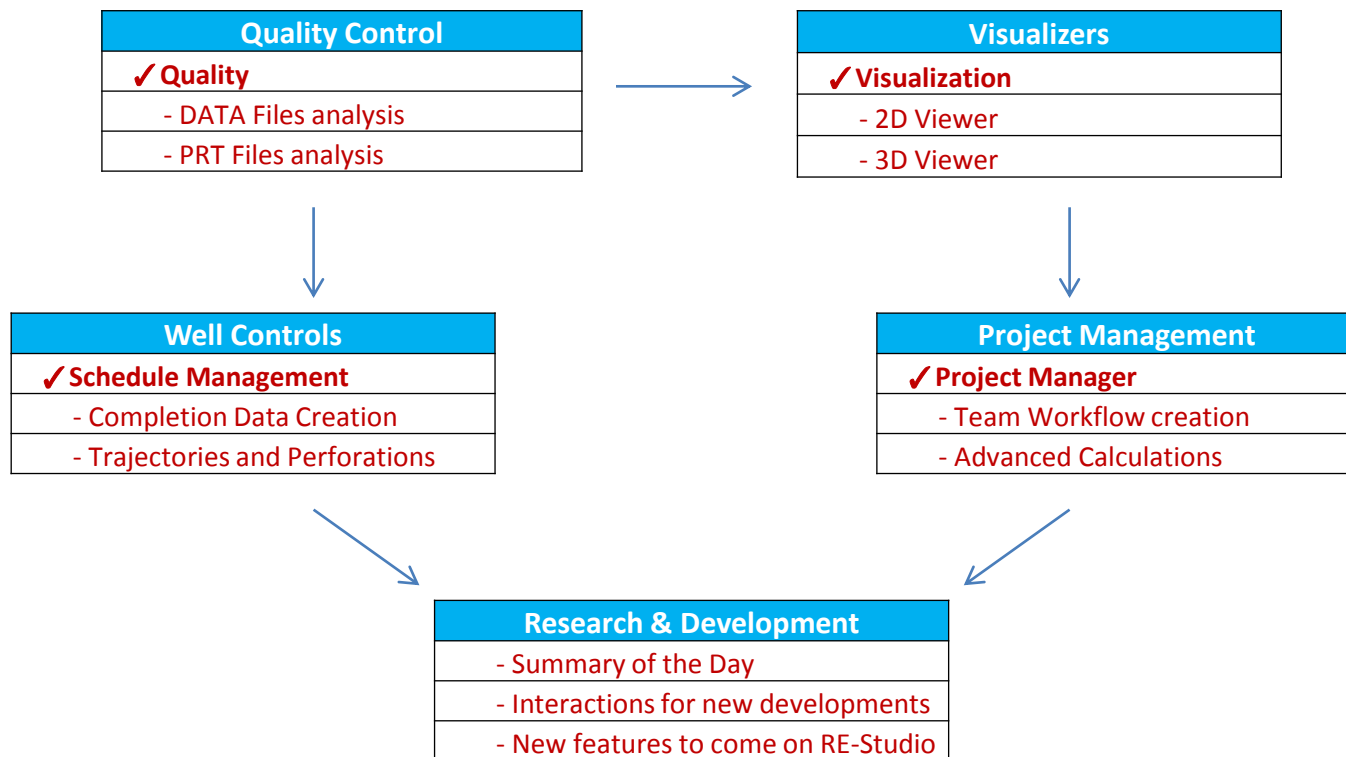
| Quality Control |
|---|
| ✓Quality |
| - DATA Files analysis |
| - PRT Files analysis |

| Visualizers |
|---|
| ✓Visualization |
| - 2D Viewer |
| - 3D Viewer |

| Well Controls |
|---|
| ✓Schedule Management |
| - Completion Data Creation |
| - Trajectories and Perforations |

| Project Management |
|---|
| ✓Project Manager |
| - Team Workflow creation |
| - Advanced Calculations |

| Research & Development |
|---|
| - Summary of the Day |
| - Interactions for new developments |
| - New features to come on RE-Studio |